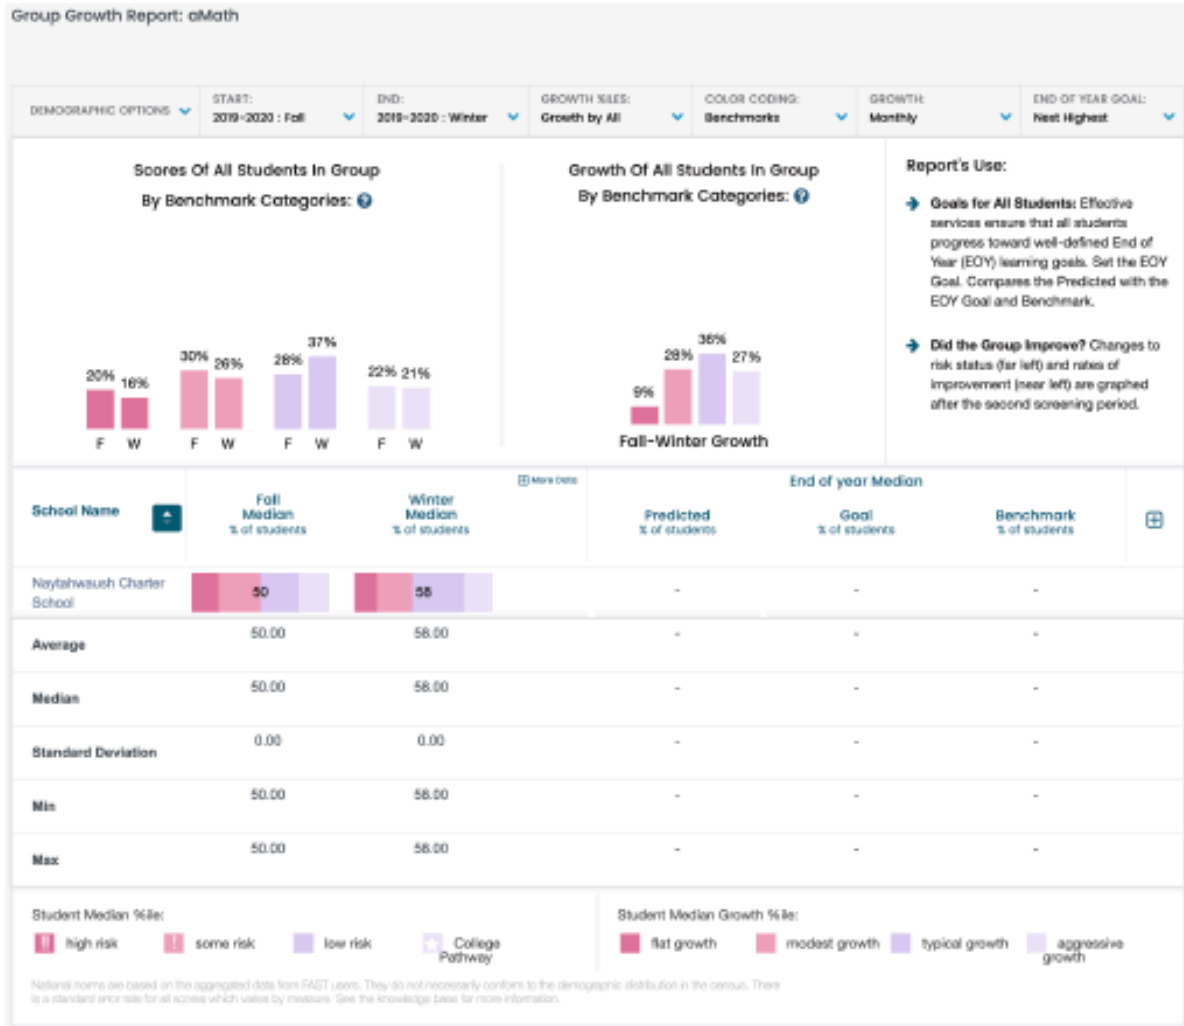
Group Growth Report: aMath

| DEMOGRAPHIC OPTIONS | START: 2019-2020 : Fall | END: 2019-2020 : Winter | GROWTH %ILES: Growth by All | COLOR CODING: Benchmarks | GROWTH: Monthly | END OF YEAR GOAL: Next Highest |
|---|---|---|---|---|---|---|

Scores Of All Students In Group By Benchmark Categories:

20% 16% 30% 26% 28% 37% 22% 21%
F W F W F W F W

Growth Of All Students In Group By Benchmark Categories:

9% 28% 36% 27%
Fall-Winter Growth

Report's Use:

Goals for All Students: Effective services ensure that all students progress toward well-defined End of Year (EOY) learning goals. Set the EOY Goal. Compares the Predicted with the EOY Goal and Benchmark.

Did the Group Improve? Changes to risk status (far left) and rates of improvement (near left) are graphed after the second screening period.

More Data

End of year Median

| School Name | Fall Median % of students | Winter Median % of students | Predicted % of students | Goal % of students | Benchmark % of students |
|---|---|---|---|---|---|
| Naytahwaush Charter School | 50 | 58 | - | - | - |
| Average | 50.00 | 58.00 | - | - | - |
| Median | 50.00 | 58.00 | - | - | - |
| Standard Deviation | 0.00 | 0.00 | - | - | - |
| Min | 50.00 | 58.00 | - | - | - |
| Max | 50.00 | 58.00 | - | - | - |

Student Median %ile:
high risk some risk low risk College Pathway

Student Median Growth %ile:
flat growth modest growth typical growth aggressive growth

National norms are based on the aggregated data from FAST users. They do not necessarily conform to the demographic distribution in the census. There is a standard error rate for all scores which varies by measure. See the knowledge base for more information.